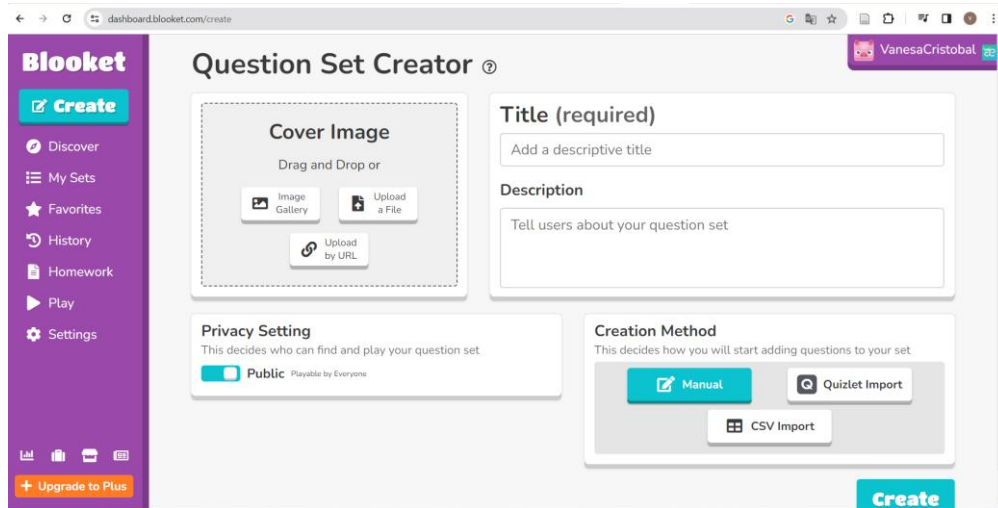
dashboard.blooket.com/create

Blooket

Create

Discover

My Sets

Favorites

History

Homework

Play

Settings

+ Upgrade to Plus

Question Set Creator

VanesaCristobal

Cover Image

Drag and Drop or

Image Gallery

Upload a File

Upload by URL

Title (required)

Add a descriptive title

Description

Tell users about your question set

Privacy Setting

This decides who can find and play your question set

Public Playable by Everyone

Creation Method

This decides how you will start adding questions to your set

Manual

Quizlet Import

CSV Import

Create